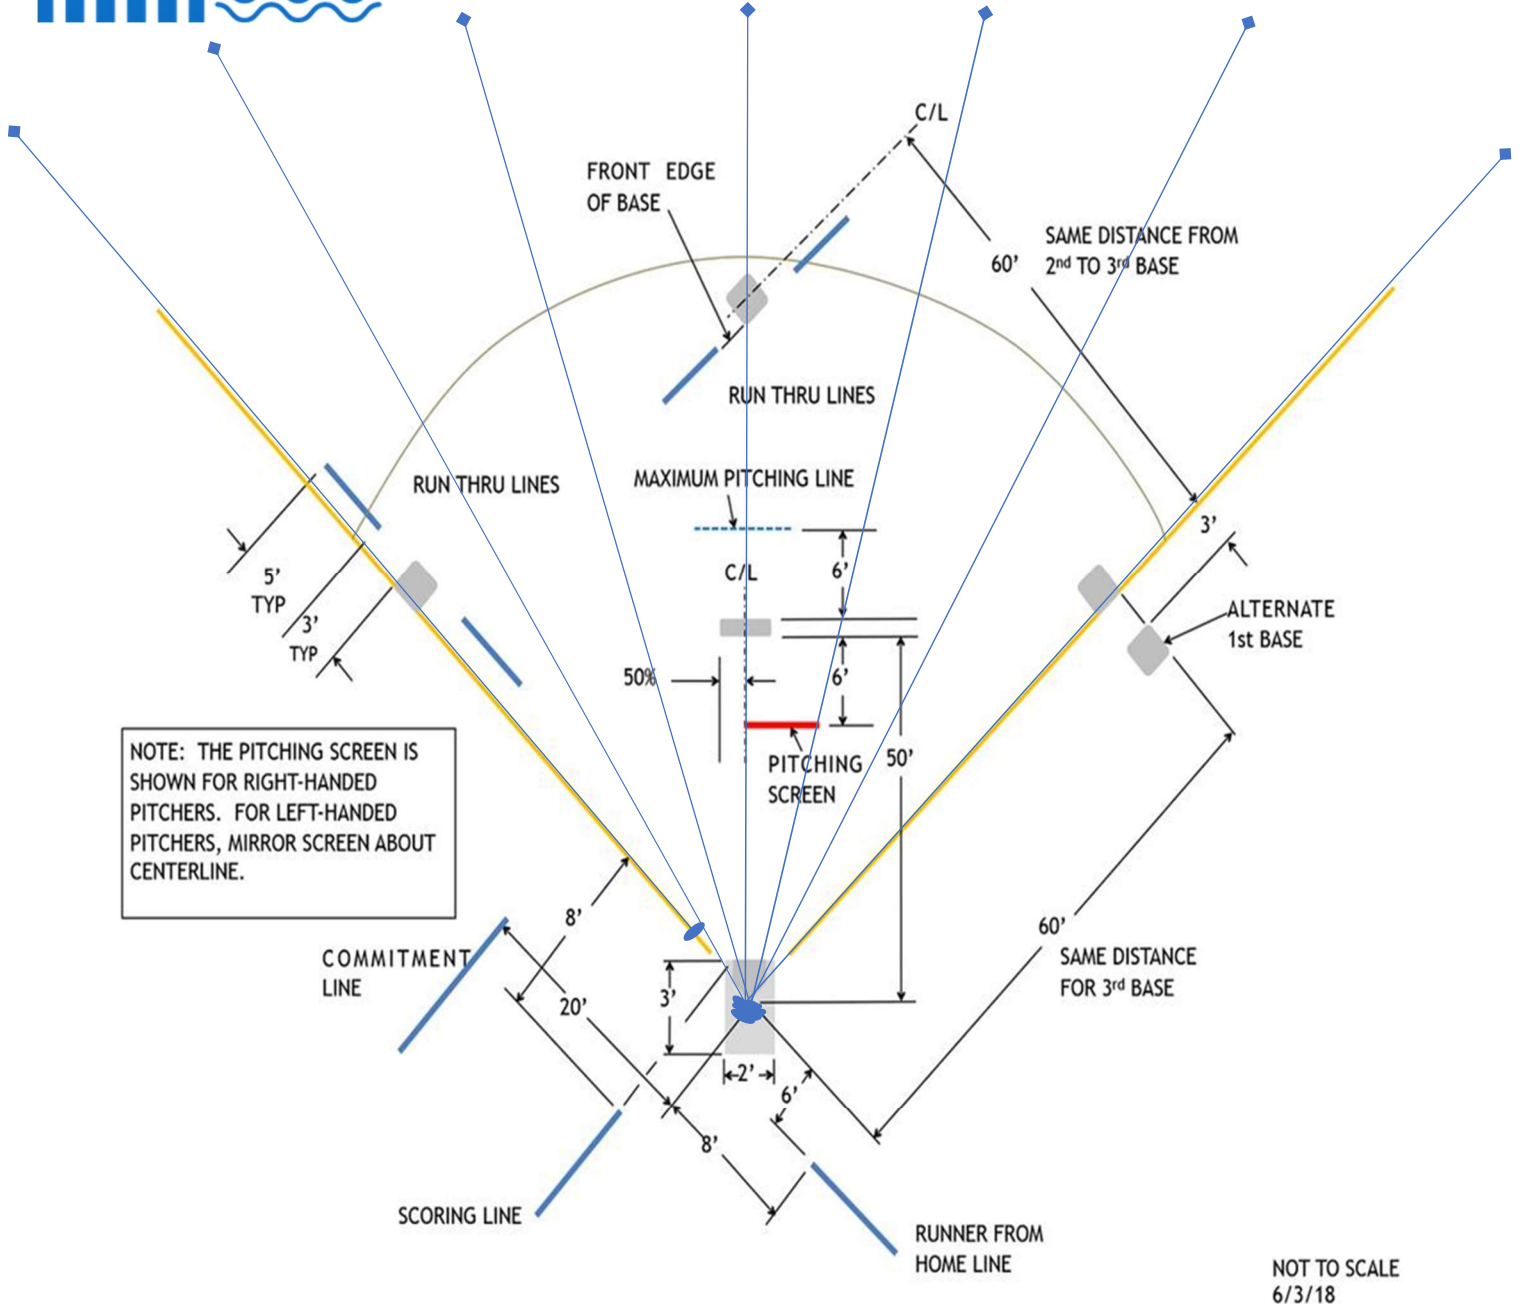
C/L

FRONT EDGE OF BASE

60'

SAME DISTANCE FROM 2nd TO 3rd BASE

RUN THRU LINES

RUN THRU LINES

MAXIMUM PITCHING LINE

6'

C/L

5' TYP

3' TYP

3'

ALTERNATE 1st BASE

50%

6'

PITCHING SCREEN

50'

NOTE: THE PITCHING SCREEN IS SHOWN FOR RIGHT-HANDED PITCHERS. FOR LEFT-HANDED PITCHERS, MIRROR SCREEN ABOUT CENTERLINE.

8'

60'

SAME DISTANCE FOR 3rd BASE

COMMITMENT LINE

20'

3'

2'

6'

8'

SCORING LINE

RUNNER FROM HOME LINE

NOT TO SCALE
6/3/18